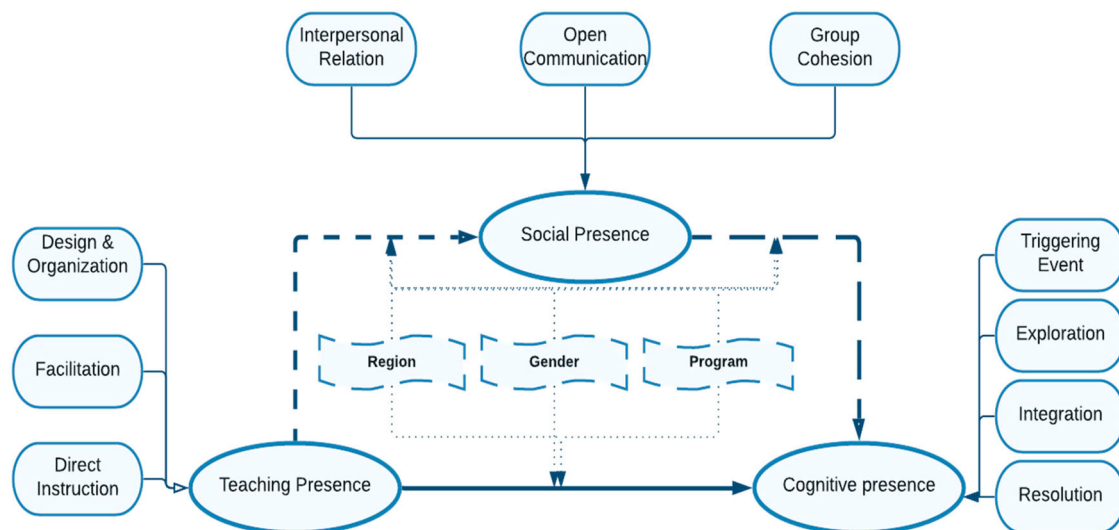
Interpersonal Relation

Open Communication

Group Cohesion

Social Presence

Design & Organization

Facilitation

Direct Instruction

Region

Gender

Program

Teaching Presence

Cognitive presence

Triggering Event

Exploration

Integration

Resolution